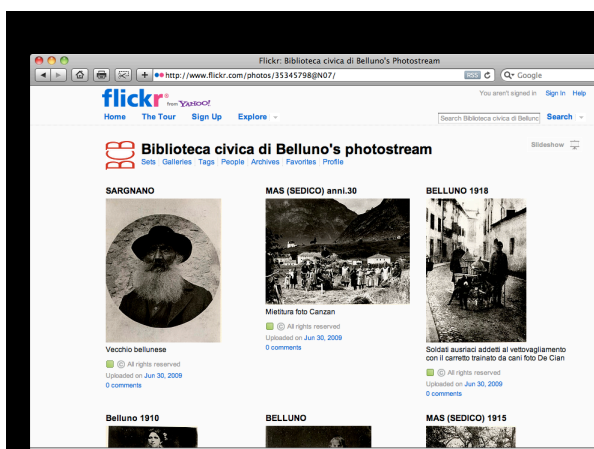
Flickr: Biblioteca civica di Belluno's Photostream

http://www.flickr.com/photos/35345798@N07/

RSS

Q▾ Google

flickr from YAHOO!

You aren't signed in Sign In Help

Home The Tour Sign Up Explore ▾

Search Biblioteca civica di Bellun Search ▾

Biblioteca civica di Belluno's photostream

Sets | Galleries | Tags | People | Archives | Favorites | Profile

Slideshow

SARGNANO

Vecchio bellunese

All rights reserved

Uploaded on Jun 30, 2009

0 comments

MAS (SEDICO) anni.30

Mietitura foto Canzan

All rights reserved

Uploaded on Jun 30, 2009

0 comments

BELLUNO 1918

Soldati ausriaci addetti al vettovagliamento con il carretto trainato da cani foto De Cian

All rights reserved

Uploaded on Jun 30, 2009

0 comments

Belluno 1910

BELLUNO

MAS (SEDICO) 1915